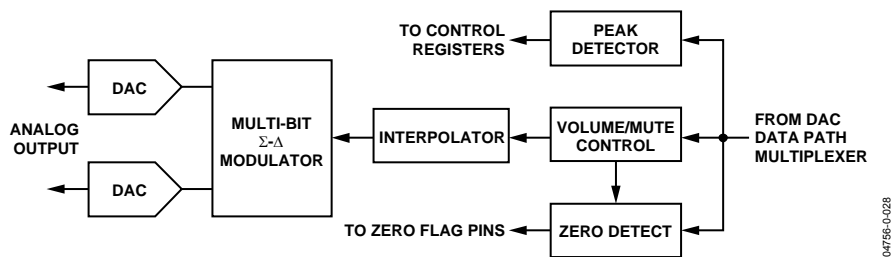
TO CONTROL REGISTERS

PEAK DETECTOR

DAC

ANALOG OUTPUT

DAC

MULTI-BIT $\Sigma$-$\Delta$ MODULATOR

INTERPOLATOR

VOLUME/MUTE CONTROL

FROM DAC DATA PATH MULTIPLEXER

TO ZERO FLAG PINS

ZERO DETECT

04756-0-028